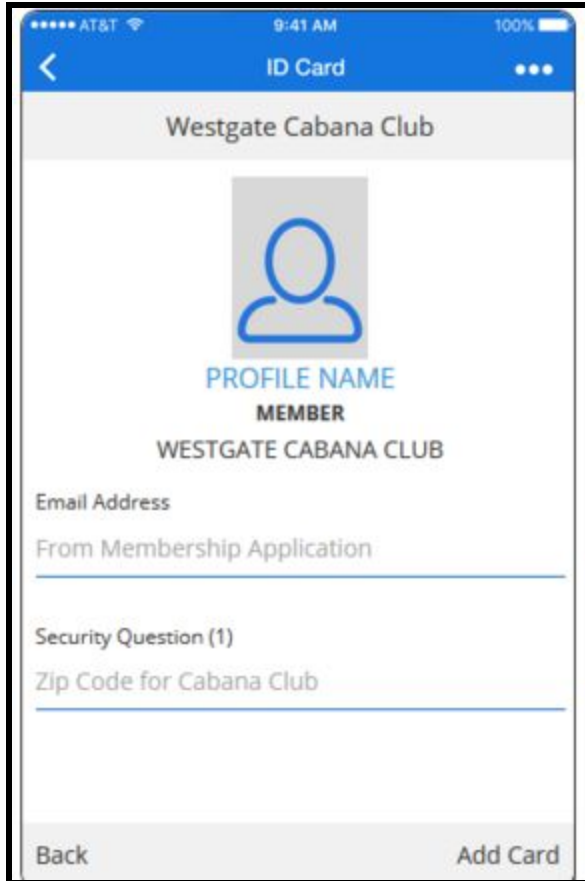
••••• AT&T 9:41 AM 100%

ID Card

Westgate Cabana Club

PROFILE NAME
MEMBER
WESTGATE CABANA CLUB

Email Address
From Membership Application

Security Question (1)
Zip Code for Cabana Club

Back
Add Card